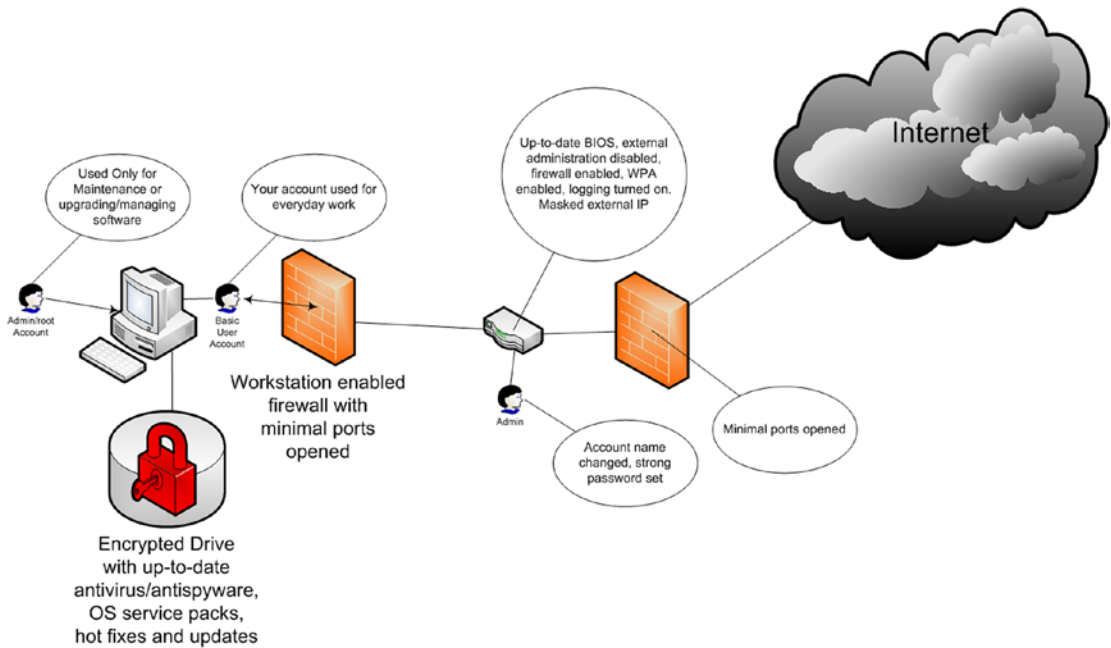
Internet

Up-to-date BIOS, external administration disabled, firewall enabled, WPA enabled, logging turned on. Masked external IP

Used Only for Maintenance or upgrading/managing software

Your account used for everyday work

Admin/root Account

Basic User Account

Workstation enabled firewall with minimal ports opened

Admin

Account name changed, strong password set

Minimal ports opened

Encrypted Drive with up-to-date antivirus/antispyware, OS service packs, hot fixes and updates